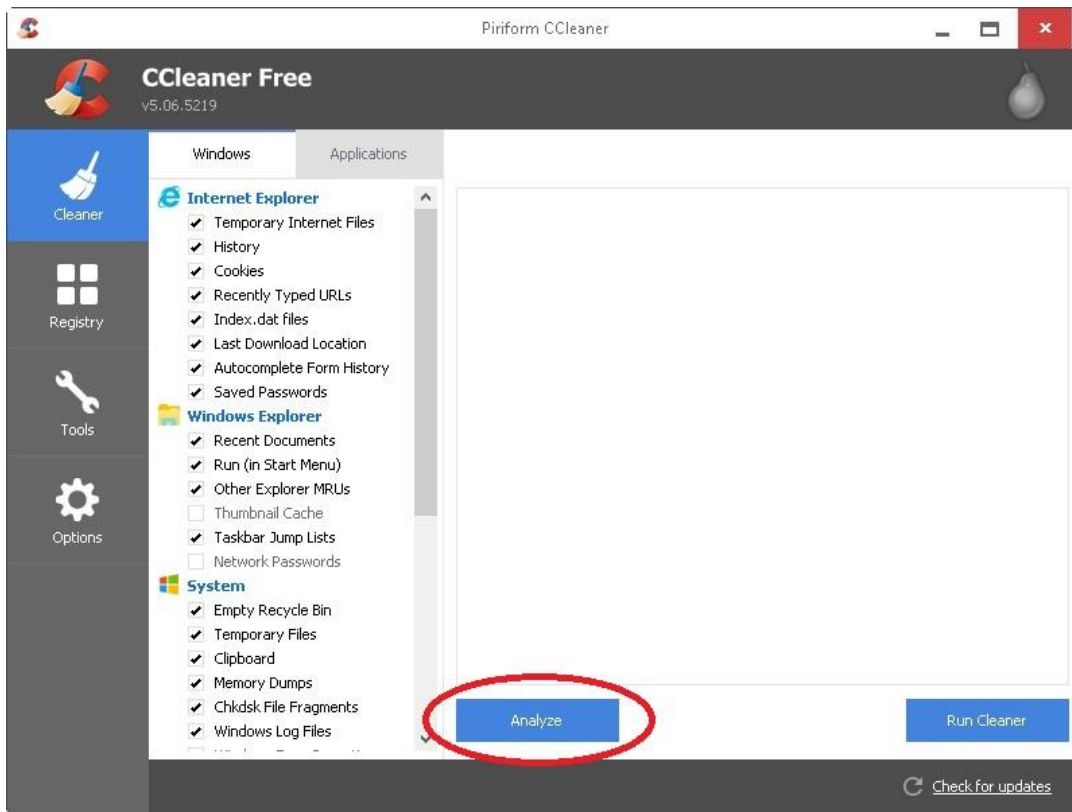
Piriform CCleaner

CCleaner Free
v5.06.5219

Cleaner
Registry
Tools
Options

Windows
Applications

Internet Explorer
Temporary Internet Files
History
Cookies
Recently Typed URLs
Index.dat files
Last Download Location
Autocomplete Form History
Saved Passwords
Windows Explorer
Recent Documents
Run (in Start Menu)
Other Explorer MRUs
Thumbnail Cache
Taskbar Jump Lists
Network Passwords
System
Empty Recycle Bin
Temporary Files
Clipboard
Memory Dumps
Chkdsk File Fragments
Windows Log Files
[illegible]

Analyze
Run Cleaner

Check for updates